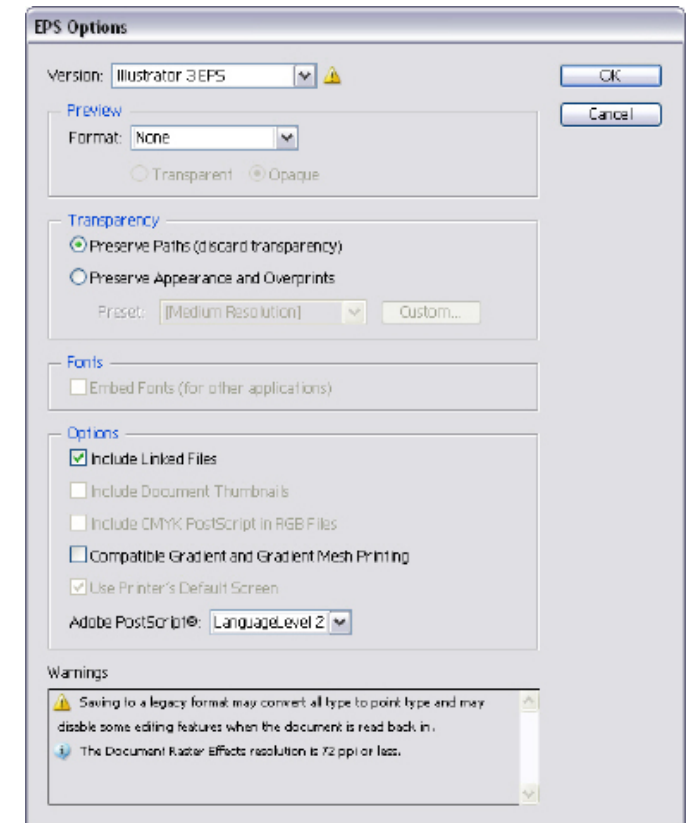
EPS Options

Version: Illustrator 3 EPS

OK

Cancel

Preview

Format: None

Transparent Opaque

Transparency

Preserve Paths (discard transparency)

Preserve Appearance and Overprints

Preset: [Medium Resolution] Custom...

Fonts

Embed Fonts (for other applications)

Options

Include Linked Files

Include Document Thumbnails

Include CMYK PostScript in RGB Files

Compatible Gradient and Gradient Mesh Printing

Use Printer's Default Screen

Adobe PostScript®: LanguageLevel 2

Warnings

Saving to a legacy format may convert all type to point type and may disable some editing features when the document is read back in.

The Document Raster Effects resolution is 72 ppi or less.